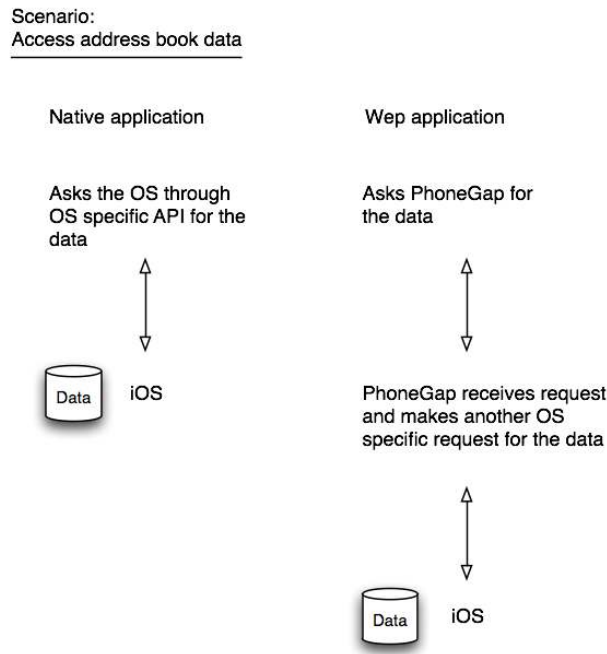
Scenario:
Access address book data

Native application

Asks the OS through OS specific API for the data

Data

iOS

Wep application

Asks PhoneGap for the data

PhoneGap receives request and makes another OS specific request for the data

Data

iOS